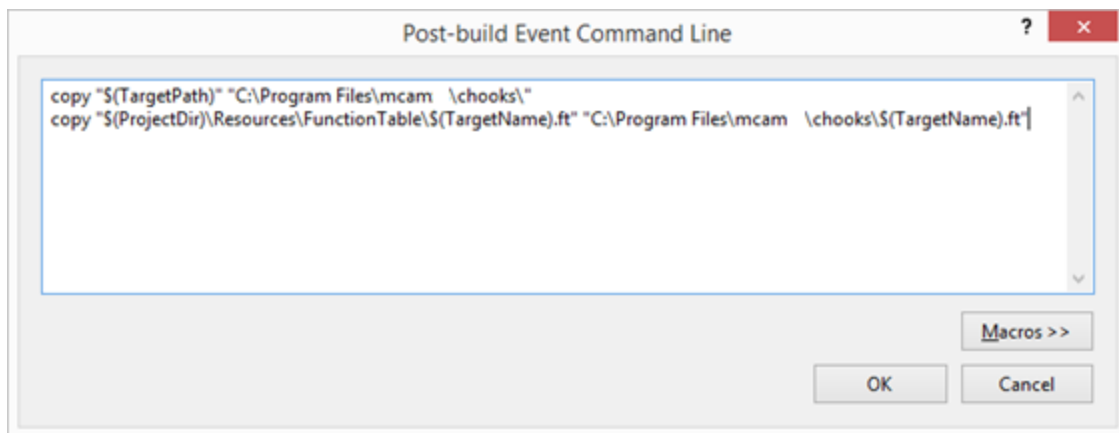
Post-build Event Command Line

?

×

copy "$(TargetPath)" "C:\Program Files\mcam \chooks\"
copy "$(ProjectDir)\Resources\FunctionTable\$(TargetName).ft" "C:\Program Files\mcam \chooks\$(TargetName).ft"

Macros >>

OK

Cancel